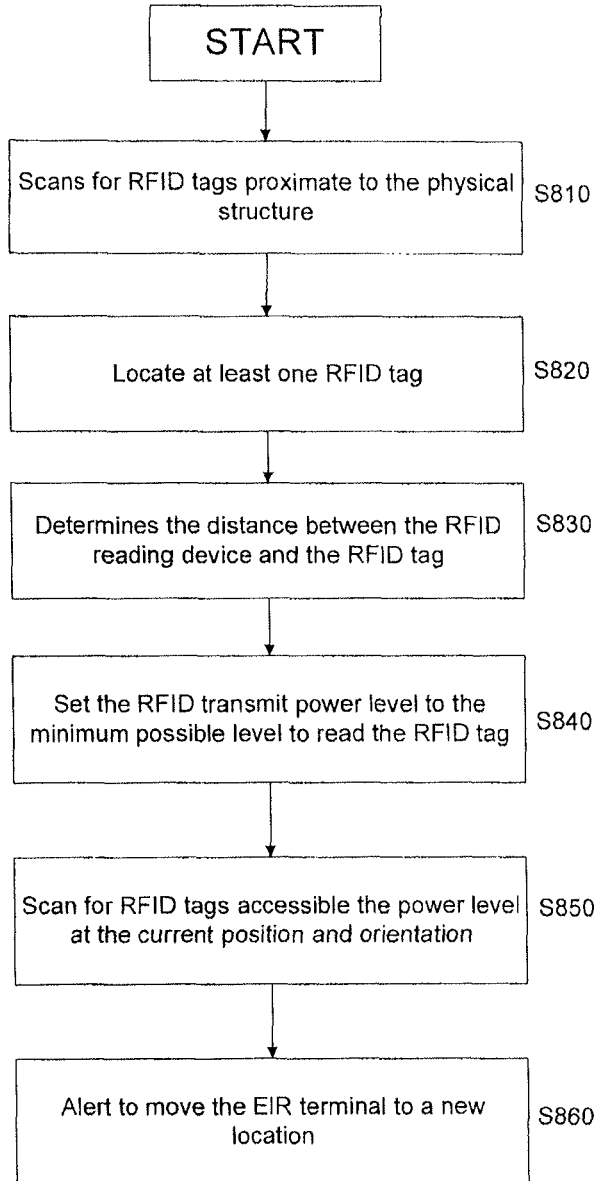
START

Scans for RFID tags proximate to the physical structure

S810

Locate at least one RFID tag

S820

Determines the distance between the RFID reading device and the RFID tag

S830

Set the RFID transmit power level to the minimum possible level to read the RFID tag

S840

Scan for RFID tags accessible the power level at the current position and orientation

S850

Alert to move the EIR terminal to a new location

S860